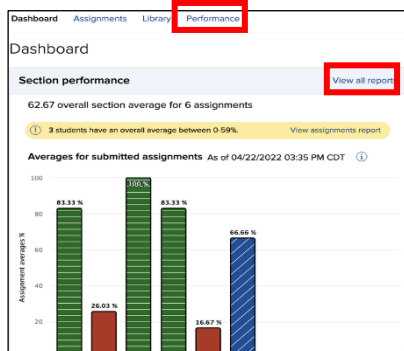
Dashboard Assignments Library Performance

Dashboard

Section performance

View all reports

62.67 overall section average for 6 assignments

3 students have an overall average between 0-59%.

View assignments report

Averages for submitted assignments As of 04/22/2022 03:35 PM CDT

100
80
60
40
20

Assignment averages %

83.33 %
26.03 %
100 %
83.33 %
16.67 %
66.66 %